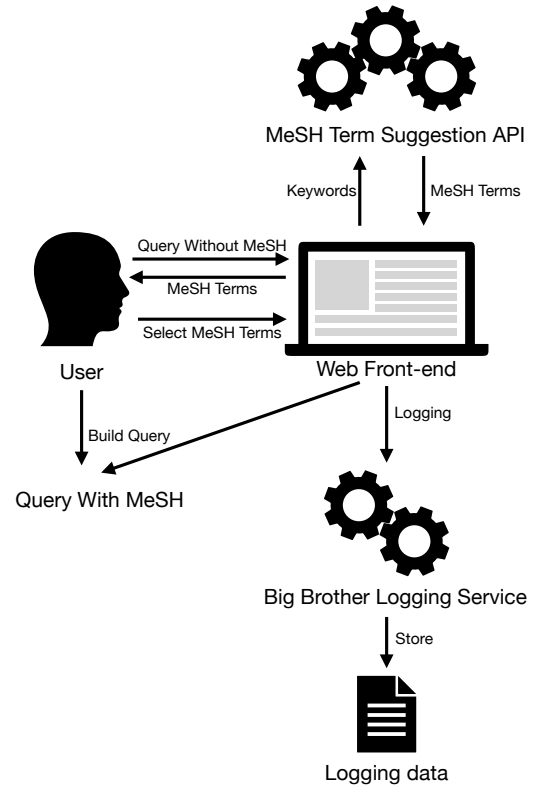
MeSH Term Suggestion API

Keywords

MeSH Terms

Query Without MeSH

MeSH Terms

Select MeSH Terms

User

Web Front-end

Build Query

Logging

Query With MeSH

Big Brother Logging Service

Store

Logging data